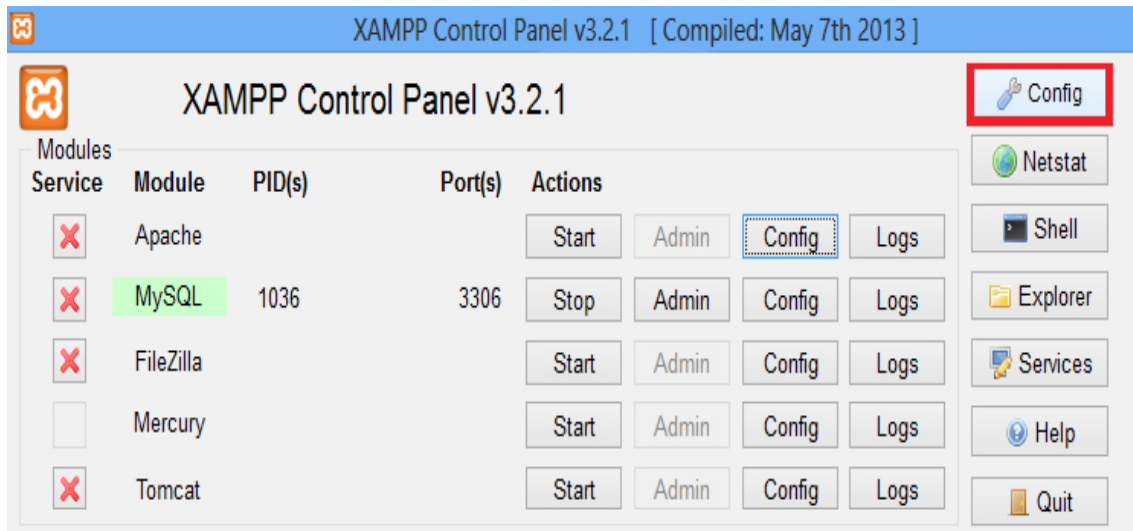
XAMPP Control Panel v3.2.1 [ Compiled: May 7th 2013 ]

XAMPP Control Panel v3.2.1

Config
Netstat
Shell
Explorer
Services
Help
Quit

Modules

| Service | Module | PID(s) | Port(s) | Actions | | | |
|---|---|---|---|---|---|---|---|
| ✘ | Apache | | | Start | Admin | Config | Logs |
| ✘ | MySQL | 1036 | 3306 | Stop | Admin | Config | Logs |
| ✘ | FileZilla | | | Start | Admin | Config | Logs |
| | Mercury | | | Start | Admin | Config | Logs |
| ✘ | Tomcat | | | Start | Admin | Config | Logs |